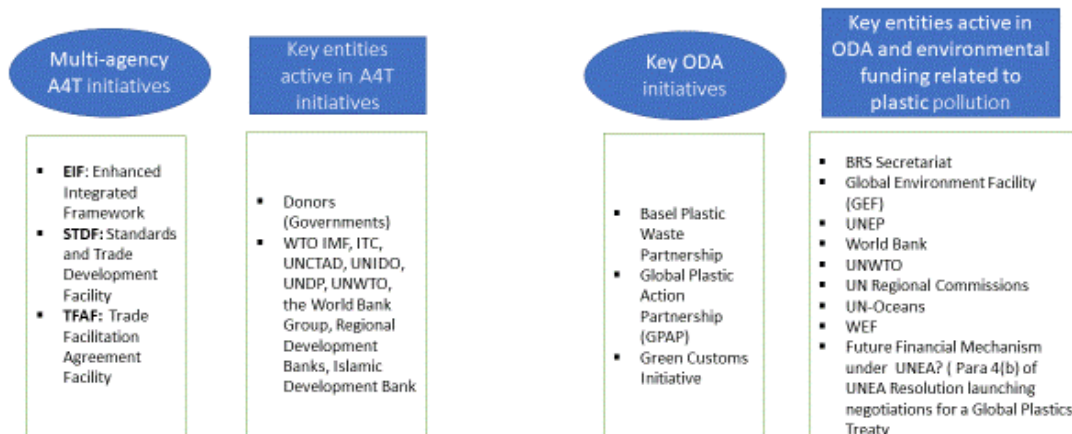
Multi-agency A4T initiatives

Key entities active in A4T initiatives

Key ODA initiatives

Key entities active in ODA and environmental funding related to plastic pollution

- **EIF**: Enhanced Integrated Framework
- **STDF:** Standards and Trade Development Facility
- **TFAF:** Trade Facilitation Agreement Facility

- Donors (Governments)
- WTO IMF, ITC, UNCTAD, UNIDO, UNDP, UNWTO, the World Bank Group, Regional Development Banks, Islamic Development Bank

- Basel Plastic Waste Partnership
- Global Plastic Action Partnership (GPAP)
- Green Customs Initiative

- BRS Secretariat
- Global Environment Facility (GEF)
- UNEP
- World Bank
- UNWTO
- UN Regional Commissions
- UN-Oceans
- WEF
- Future Financial Mechanism under UNEA? ( Para 4(b) of UNEA Resolution launching negotiations for a Global Plastics Treaty